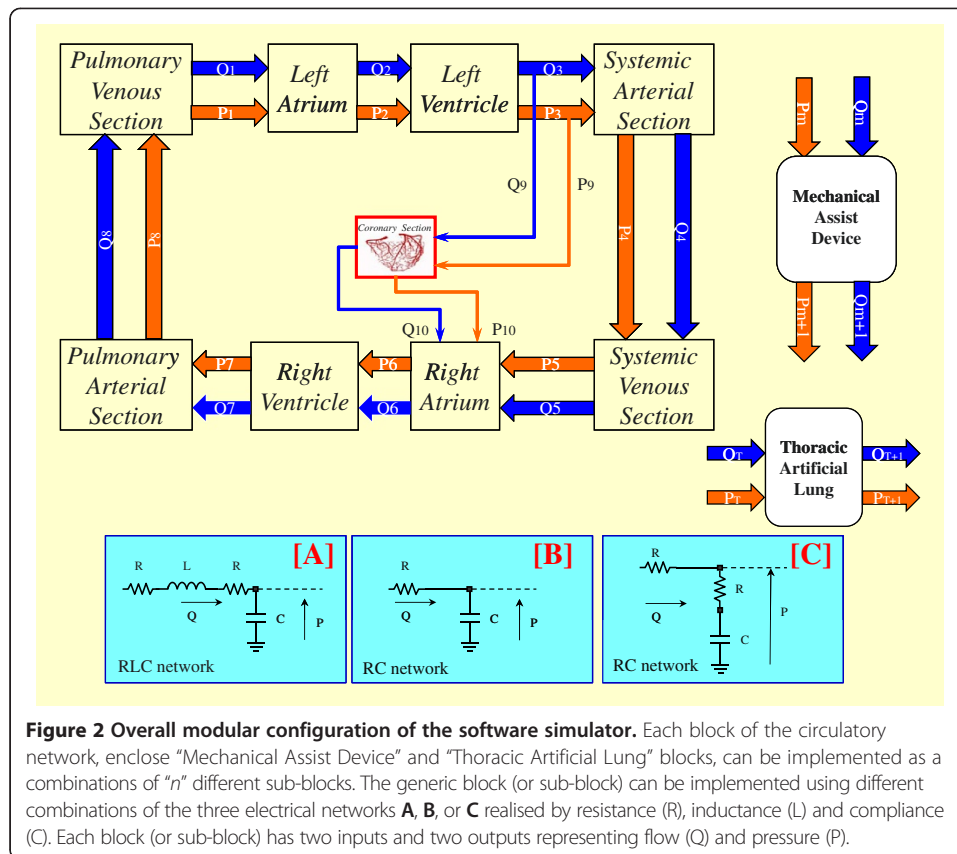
Pulmonary Venous Section

$Q_1$

$P_1$

Left Atrium

$Q_2$

$P_2$

Left Ventricle

$Q_3$

$P_3$

Systemic Arterial Section

$P_m$

$Q_m$

Mechanical Assist Device

$P_{m+1}$

$Q_{m+1}$

$Q_9$

$P_9$

$P_4$

$Q_4$

$Q_8$

$P_8$

Coronary Section

$Q_{10}$

$P_{10}$

Pulmonary Arterial Section

$P_7$

$O_7$

Right Ventricle

$P_6$

$O_6$

Right Atrium

$P_5$

$O_5$

Systemic Venous Section

$O_T$

$P_T$

Thoracic Artificial Lung

$O_{T+1}$

$P_{T+1}$

R L R [A]

Q C P

RLC network

R [B]

Q C P

RC network

R [C]

R

Q P

C

RC network

**Figure 2 Overall modular configuration of the software simulator.** Each block of the circulatory network, enclose "Mechanical Assist Device" and "Thoracic Artificial Lung" blocks, can be implemented as a combinations of "*n*" different sub-blocks. The generic block (or sub-block) can be implemented using different combinations of the three electrical networks **A**, **B**, or **C** realised by resistance (R), inductance (L) and compliance (C). Each block (or sub-block) has two inputs and two outputs representing flow (Q) and pressure (P).